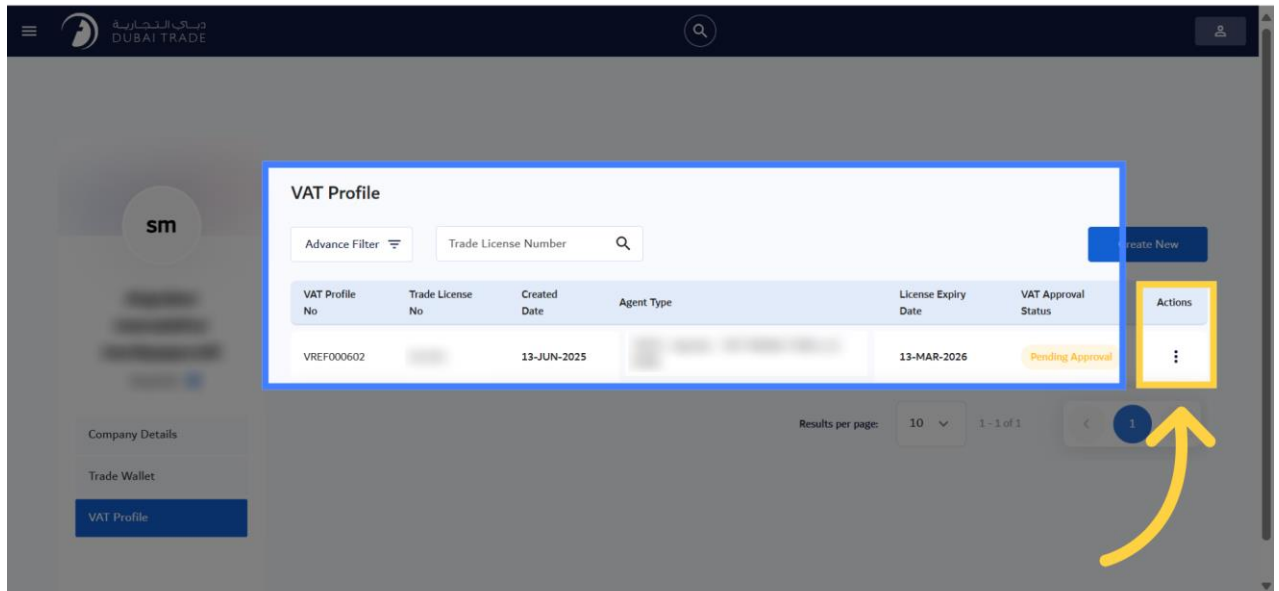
دبي التجارية
DUBAI TRADE

sm

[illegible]

Company Details
Trade Wallet
VAT Profile

VAT Profile

Advance Filter

Trade License Number

Create New

| VAT Profile No | Trade License No | Created Date | Agent Type | License Expiry Date | VAT Approval Status | Actions |
|---|---|---|---|---|---|---|
| VREF000602 | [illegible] | 13-JUN-2025 | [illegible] | 13-MAR-2026 | Pending Approval | ⋮ |

Results per page: 10 1 - 1 of 1 1